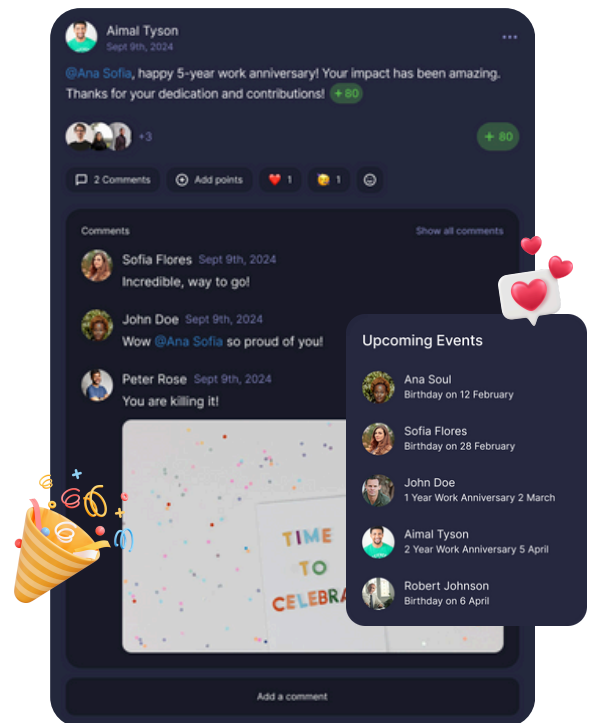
Aimal Tyson
Sept 9th, 2024

...

@Ana Sofia, happy 5-year work anniversary! Your impact has been amazing. Thanks for your dedication and contributions! + 80

+3

+ 80

2 Comments

Add points

❤️ 1

😂 1

Comments

Show all comments

Sofia Flores Sept 9th, 2024
Incredible, way to go!

John Doe Sept 9th, 2024
Wow @Ana Sofia so proud of you!

Peter Rose Sept 9th, 2024
You are killing it!

TIME TO CELEBRA

Add a comment

Upcoming Events

Ana Soul
Birthday on 12 February

Sofia Flores
Birthday on 28 February

John Doe
1 Year Work Anniversary 2 March

Aimal Tyson
2 Year Work Anniversary 5 April

Robert Johnson
Birthday on 6 April